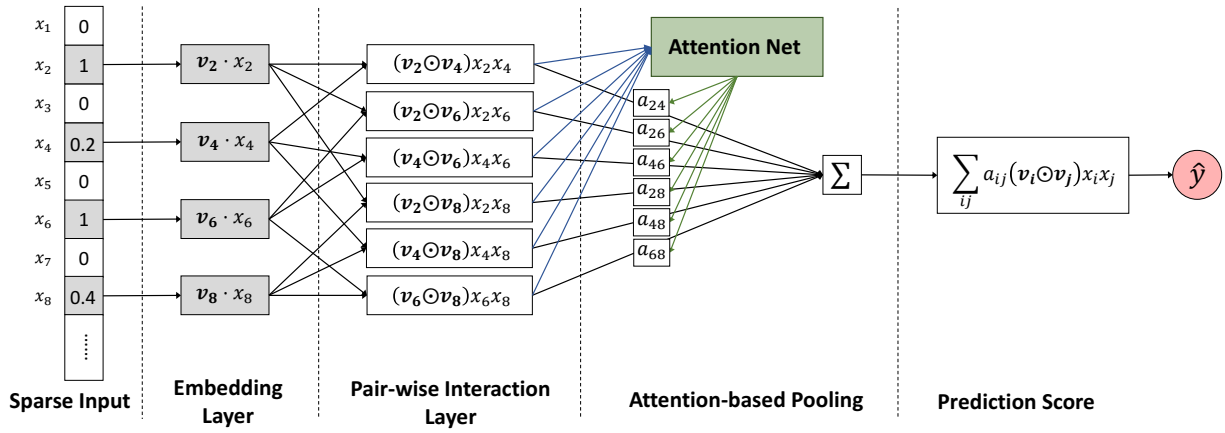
$x_1$ 0
$x_2$ 1
$x_3$ 0
$x_4$ 0.2
$x_5$ 0
$x_6$ 1
$x_7$ 0
$x_8$ 0.4
⋮

$\boldsymbol{v_2} \cdot x_2$
$\boldsymbol{v_4} \cdot x_4$
$\boldsymbol{v_6} \cdot x_6$
$\boldsymbol{v_8} \cdot x_8$

$(\boldsymbol{v_2} \odot \boldsymbol{v_4}) x_2 x_4$
$(\boldsymbol{v_2} \odot \boldsymbol{v_6}) x_2 x_6$
$(\boldsymbol{v_4} \odot \boldsymbol{v_6}) x_4 x_6$
$(\boldsymbol{v_2} \odot \boldsymbol{v_8}) x_2 x_8$
$(\boldsymbol{v_4} \odot \boldsymbol{v_8}) x_4 x_8$
$(\boldsymbol{v_6} \odot \boldsymbol{v_8}) x_6 x_8$

Attention Net

$a_{24}$
$a_{26}$
$a_{46}$
$a_{28}$
$a_{48}$
$a_{68}$

$\sum$

$\sum_{ij} a_{ij} (\boldsymbol{v_i} \odot \boldsymbol{v_j}) x_i x_j$

$\hat{y}$

Sparse Input

Embedding Layer

Pair-wise Interaction Layer

Attention-based Pooling

Prediction Score